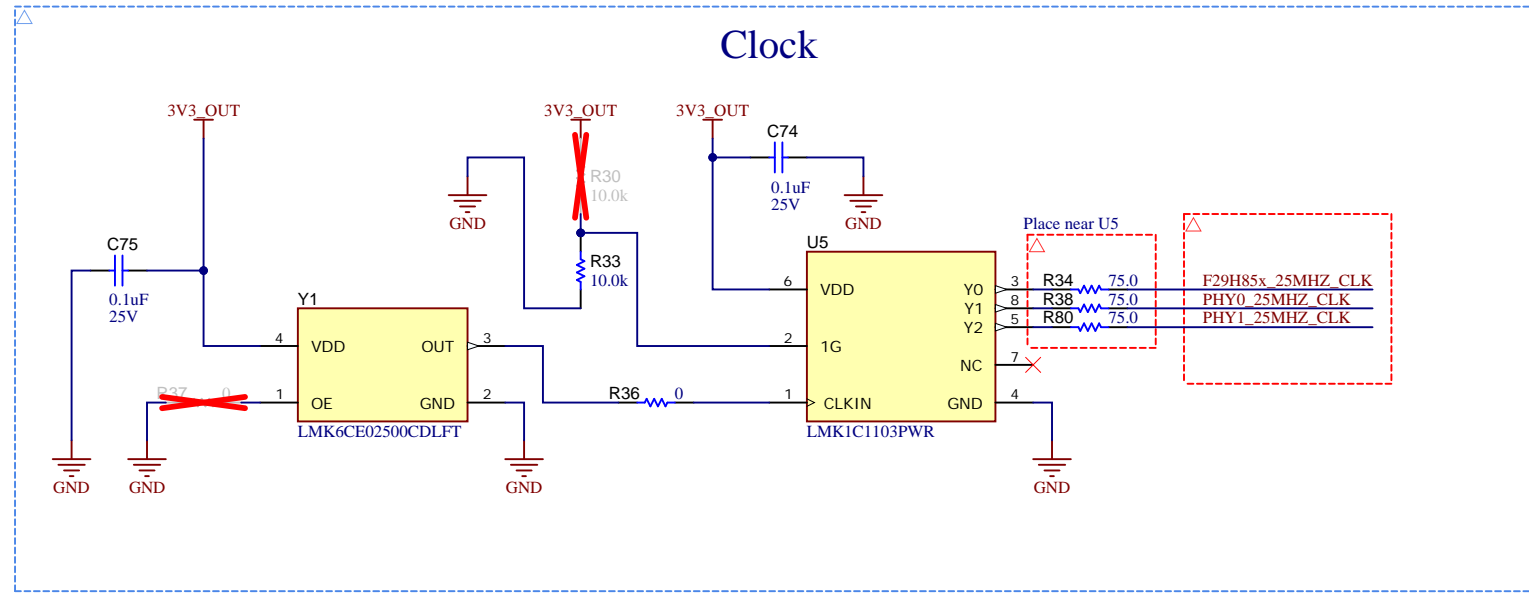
Clock

3V3_OUT

3V3_OUT

3V3_OUT

C74

R30
10.0k

GND

0.1uF
25V

GND

Place near U5

C75

R33
10.0k

U5

0.1uF
25V

Y1

4 VDD

OUT 3

R37 0

1 OE

GND 2

LMK6CE02500CDLFT

GND

GND

GND

R36 0

6 VDD

2 1G

1 CLKIN

Y0 3
Y1 8
Y2 5
NC 7
GND 4

LMK1C1103PWR

GND

R34 75.0
R38 75.0
R80 75.0

F29H85x_25MHZ_CLK
PHY0_25MHZ_CLK
PHY1_25MHZ_CLK